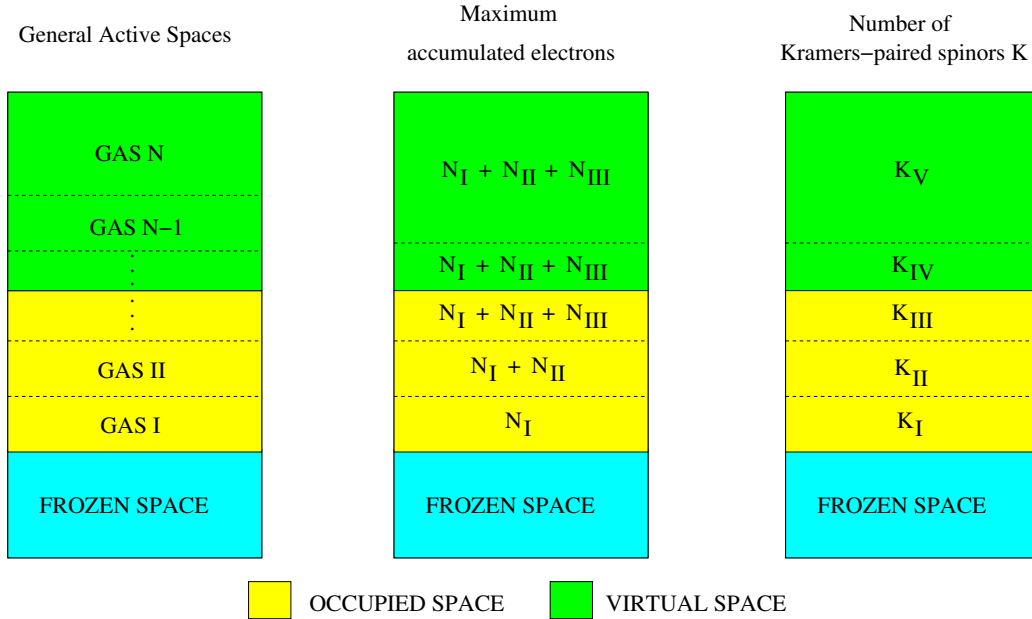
General Active Spaces

GAS N

GAS N−1

.
.
.
.

GAS II

GAS I

FROZEN SPACE

Maximum accumulated electrons

$N_I + N_{II} + N_{III}$

$N_I + N_{II} + N_{III}$

$N_I + N_{II} + N_{III}$

$N_I + N_{II}$

$N_I$

FROZEN SPACE

Number of Kramers−paired spinors K

$K_V$

$K_{IV}$

$K_{III}$

$K_{II}$

$K_I$

FROZEN SPACE

OCCUPIED SPACE

VIRTUAL SPACE